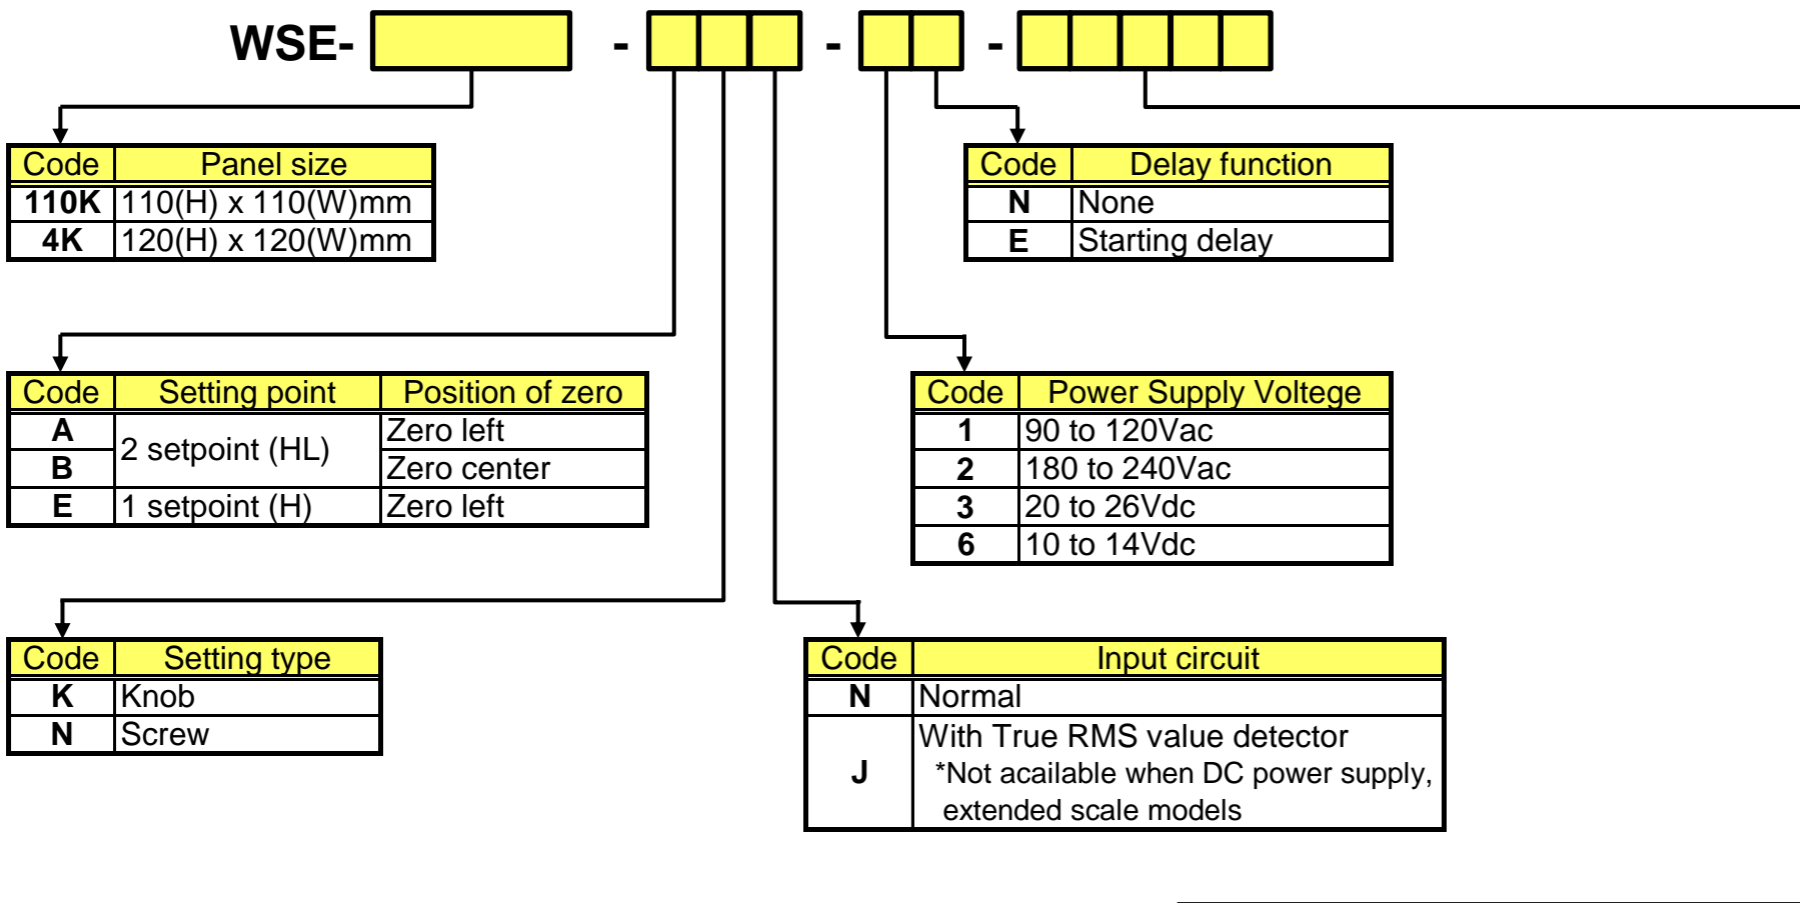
WSE- - - -

| Code | Panel size |
|---|---|
| 110K | 110(H) x 110(W)mm |
| 4K | 120(H) x 120(W)mm |

| Code | Delay function |
|---|---|
| N | None |
| E | Starting delay |

| Code | Setting point | Position of zero |
|---|---|---|
| A | 2 setpoint (HL) | Zero left |
| B | | Zero center |
| E | 1 setpoint (H) | Zero left |

| Code | Power Supply Voltege |
|---|---|
| 1 | 90 to 120Vac |
| 2 | 180 to 240Vac |
| 3 | 20 to 26Vdc |
| 6 | 10 to 14Vdc |

| Code | Setting type |
|---|---|
| K | Knob |
| N | Screw |

| Code | Input circuit |
|---|---|
| N | Normal |
| J | With True RMS value detector *Not acailable when DC power supply, extended scale models |